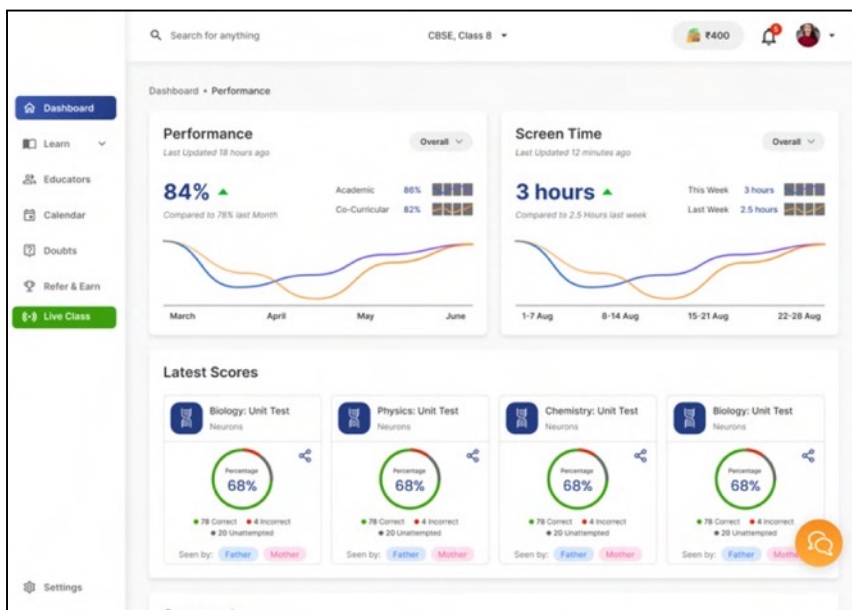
Search for anything

CBSE, Class 8

₹400

Dashboard

Learn

Educators

Calendar

Doubts

Refer & Earn

Live Class

Settings

Dashboard • Performance

Performance

Last Updated 18 hours ago

Overall

84%

Compared to 78% last Month

Academic 86%

Co-Curricular 82%

March April May June

Screen Time

Last Updated 12 minutes ago

Overall

3 hours

Compared to 2.5 Hours last week

This Week 3 hours

Last Week 2.5 hours

1-7 Aug 8-14 Aug 15-21 Aug 22-28 Aug

Latest Scores

Biology: Unit Test

Neurons

Percentage

68%

• 78 Correct • 4 Incorrect

• 20 Unattempted

Seen by: Father Mother

Physics: Unit Test

Neurons

Percentage

68%

• 78 Correct • 4 Incorrect

• 20 Unattempted

Seen by: Father Mother

Chemistry: Unit Test

Neurons

Percentage

68%

• 78 Correct • 4 Incorrect

• 20 Unattempted

Seen by: Father Mother

Biology: Unit Test

Neurons

Percentage

68%

• 78 Correct • 4 Incorrect

• 20 Unattempted

Seen by: Father Mothe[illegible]